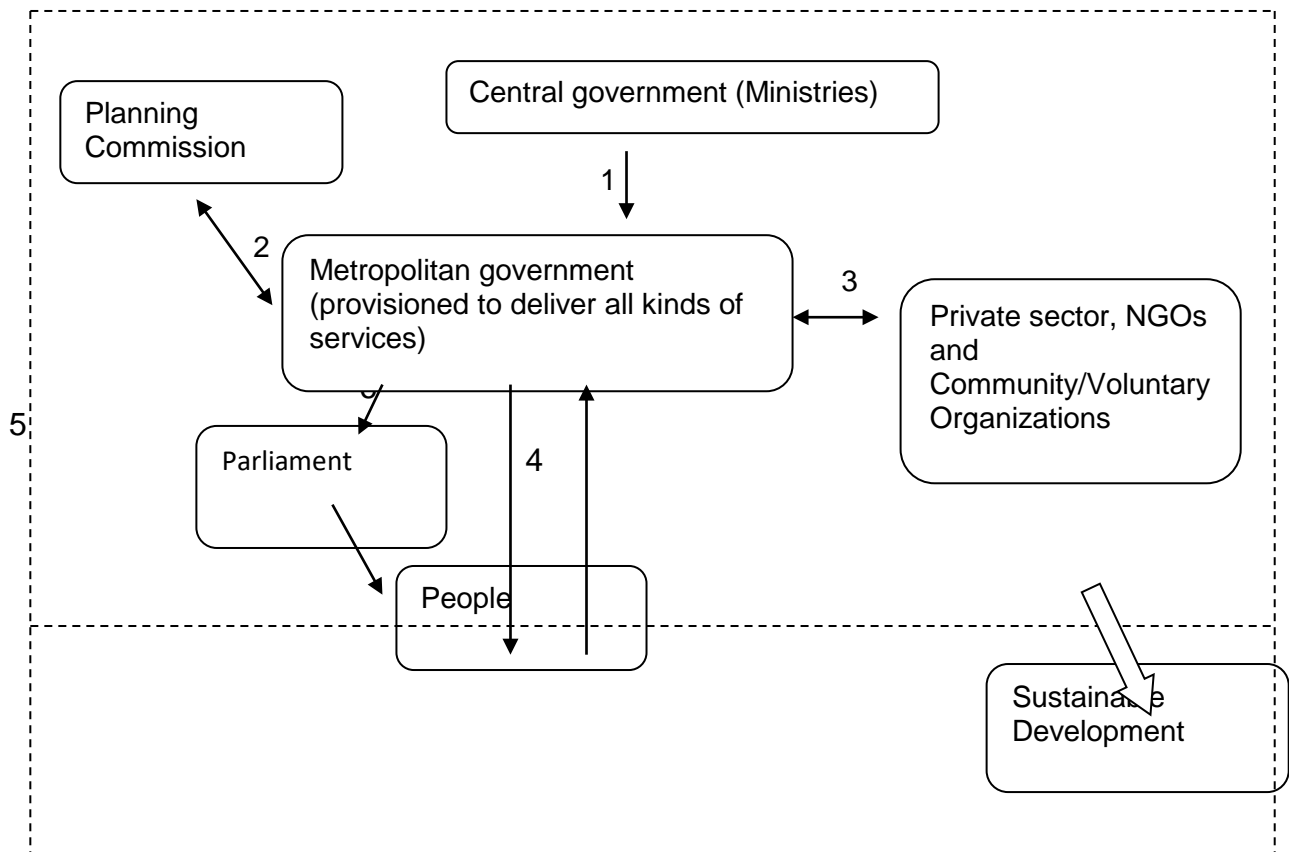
Planning Commission

Central government (Ministries)

1

2

Metropolitan government (provisioned to deliver all kinds of services)

3

Private sector, NGOs and Community/Voluntary Organizations

5

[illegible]

Parliament

4

People

Sustaina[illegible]e Development